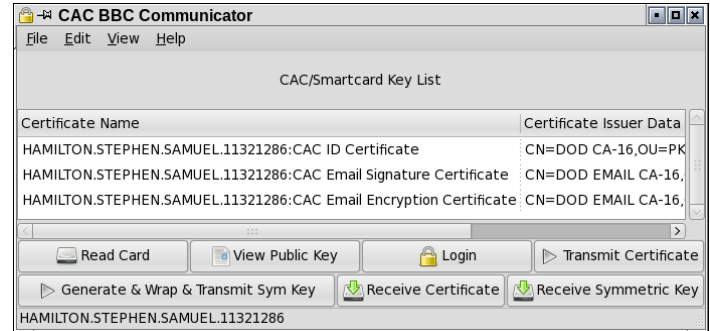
CAC BBC Communicator

File Edit View Help

CAC/Smartcard Key List

| Certificate Name | Certificate Issuer Data |
|---|---|
| HAMILTON.STEPHEN.SAMUEL.11321286:CAC ID Certificate | CN=DOD CA-16,OU=PK |
| HAMILTON.STEPHEN.SAMUEL.11321286:CAC Email Signature Certificate | CN=DOD EMAIL CA-16, |
| HAMILTON.STEPHEN.SAMUEL.11321286:CAC Email Encryption Certificate | CN=DOD EMAIL CA-16, |

Read Card
View Public Key
Login
Transmit Certificate
Generate & Wrap & Transmit Sym Key
Receive Certificate
Receive Symmetric Key

HAMILTON.STEPHEN.SAMUEL.11321286